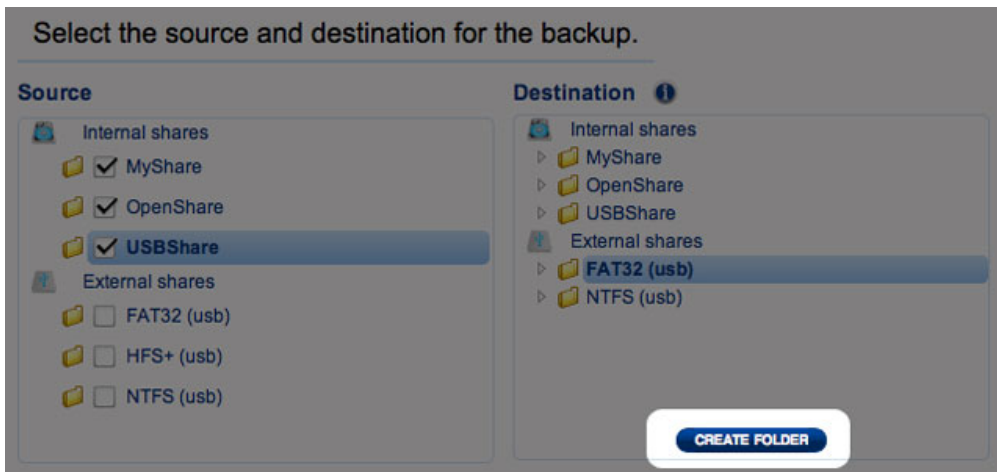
Select the source and destination for the backup.

Source

Internal shares

MyShare

OpenShare

USBShare

External shares

FAT32 (usb)

HFS+ (usb)

NTFS (usb)

Destination

Internal shares

MyShare

OpenShare

USBShare

External shares

FAT32 (usb)

NTFS (usb)

CREATE FOLDER